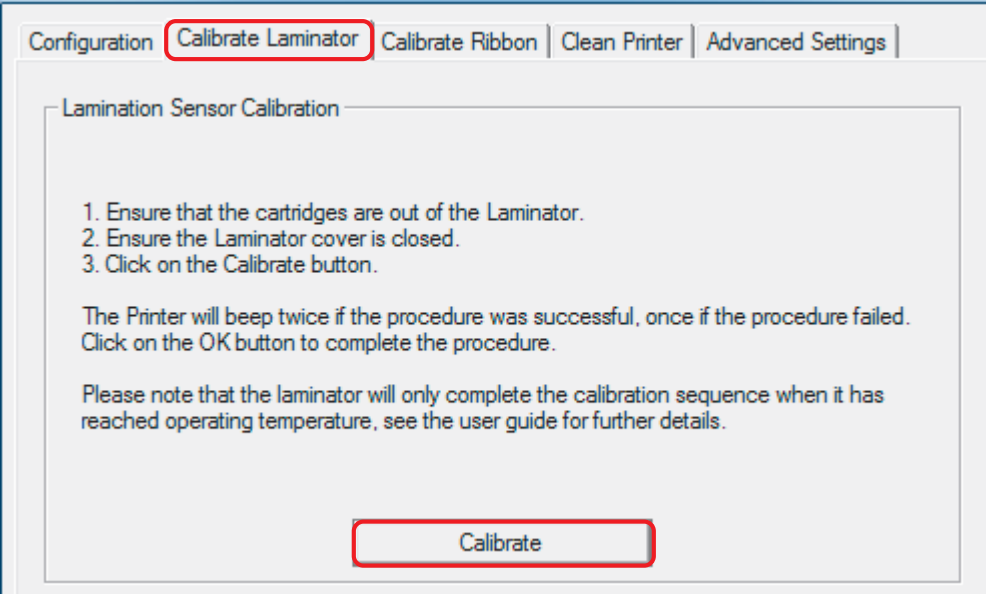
Configuration | Calibrate Laminator | Calibrate Ribbon | Clean Printer | Advanced Settings

Lamination Sensor Calibration

1. Ensure that the cartridges are out of the Laminator.
2. Ensure the Laminator cover is closed.
3. Click on the Calibrate button.

The Printer will beep twice if the procedure was successful, once if the procedure failed. Click on the OK button to complete the procedure.

Please note that the laminator will only complete the calibration sequence when it has reached operating temperature, see the user guide for further details.

Calibrate